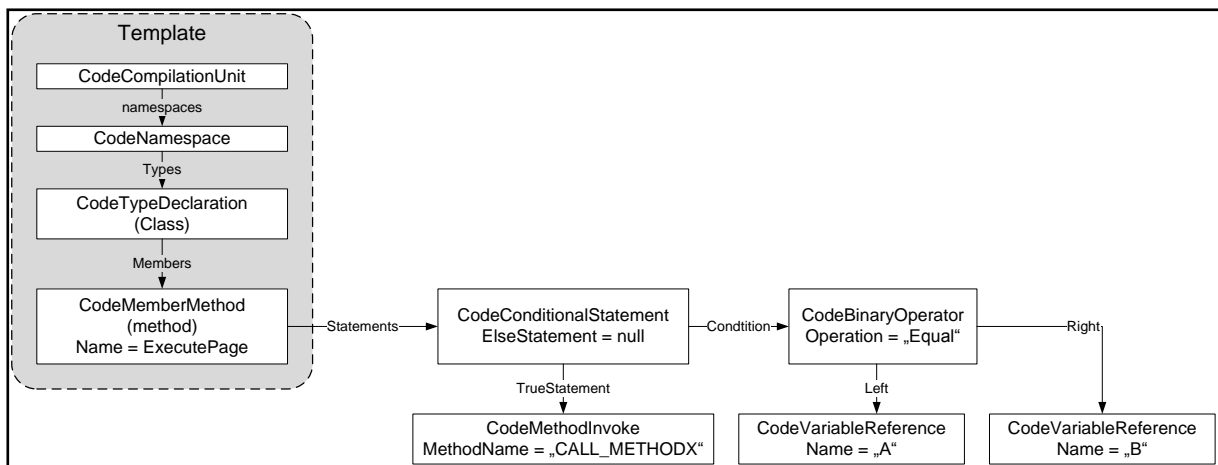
Template

CodeCompilationUnit

namespaces

CodeNamespace

Types

CodeTypeDeclaration (Class)

Members

CodeMemberMethod (method) Name = ExecutePage

Statements

CodeConditionalStatement ElseStatement = null

Condtition

CodeBinaryOperator Operation = „Equal“

Right

TrueStatement

Left

CodeMethodInvoke MethodName = „CALL_METHODX“

CodeVariableReference Name = „A“

CodeVariableReference Name = „B“